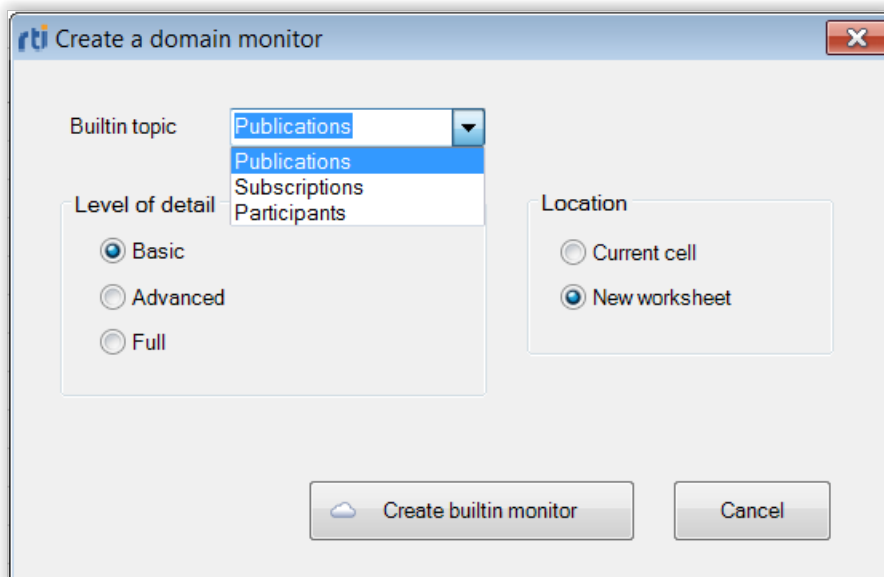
rti Create a domain monitor

Builtin topic
Publications
Publications
Subscriptions
Participants

Level of detail
Basic
Advanced
Full

Location
Current cell
New worksheet

Create builtin monitor
Cancel